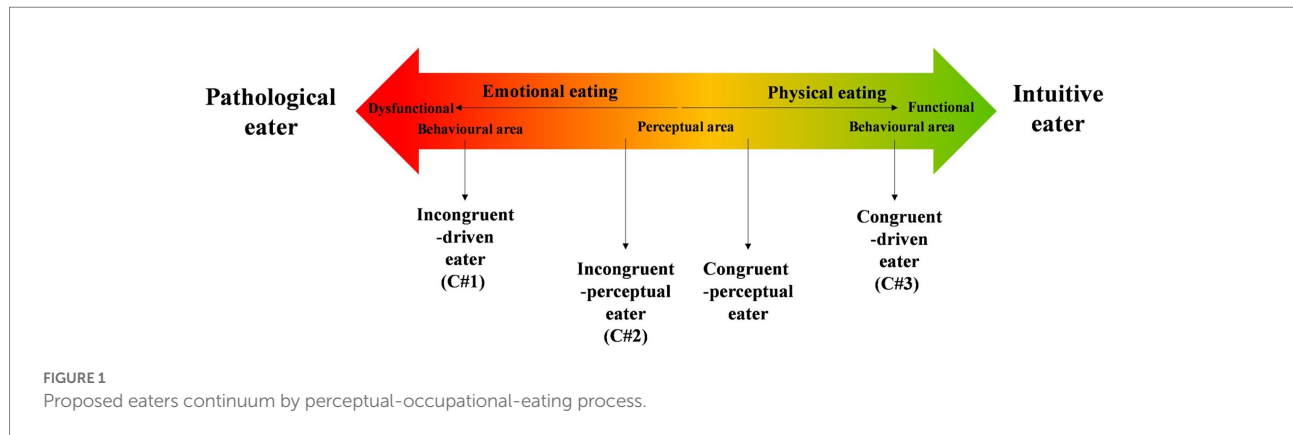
Pathological eater

Emotional eating

Physical eating

Intuitive eater

Dysfunctional

Functional

Behavioural area

Perceptual area

Behavioural area

Incongruent -driven eater (C#1)

Incongruent -perceptual eater (C#2)

Congruent -perceptual eater

Congruent -driven eater (C#3)

FIGURE 1

Proposed eaters continuum by perceptual-occupational-eating process.